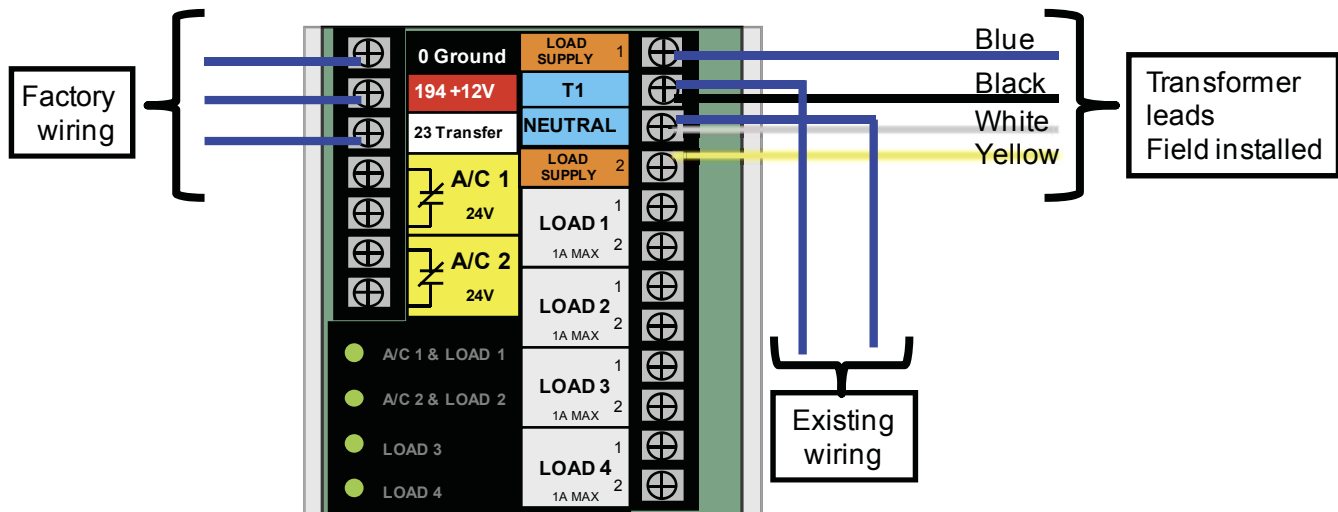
Factory wiring

0 Ground
194 +12V
23 Transfer
A/C 1
24V
A/C 2
24V

LOAD SUPPLY 1
T1
NEUTRAL
LOAD SUPPLY 2
LOAD 1
1A MAX
1
2
LOAD 2
1A MAX
1
2
LOAD 3
1A MAX
1
2
LOAD 4
1A MAX
1
2

A/C 1 & LOAD 1
A/C 2 & LOAD 2
LOAD 3
LOAD 4

Blue
Black
White
Yellow

Transformer leads Field installed

Existing wiring